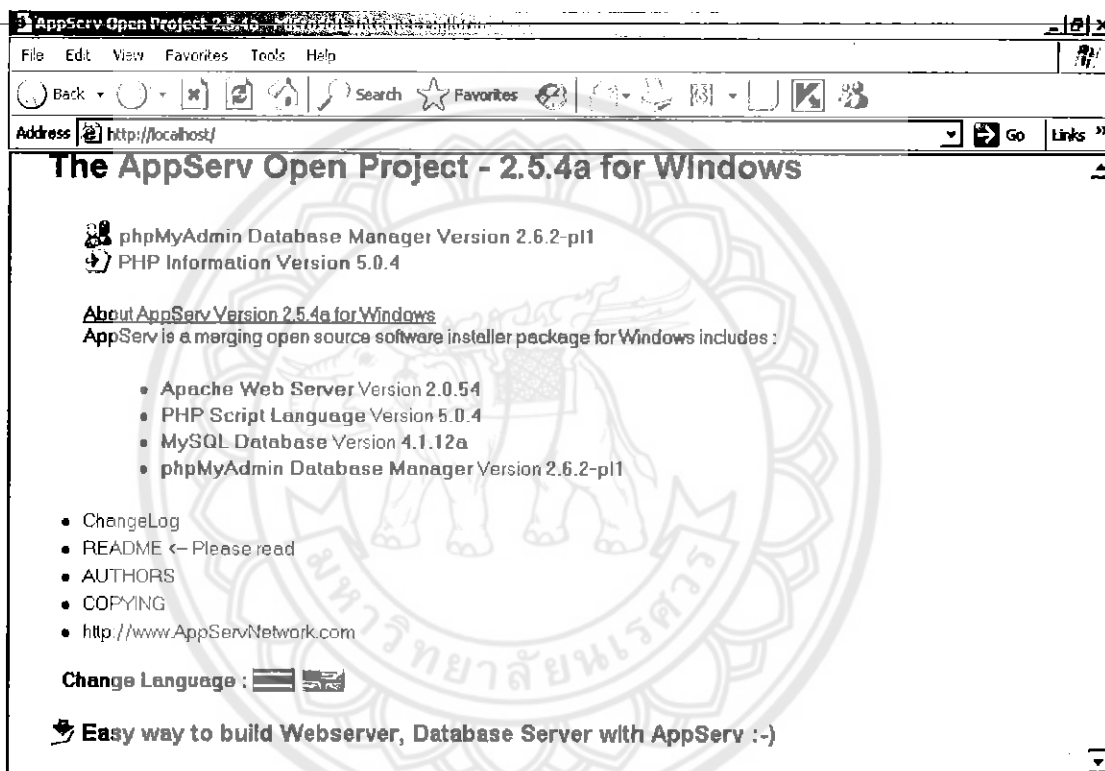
AppServ Open Project 2.5.4a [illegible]

File Edit View Favorites Tools Help

Back Search Favorites

Address http://localhost/ Go Links

The AppServ Open Project - 2.5.4a for Windows

phpMyAdmin Database Manager Version 2.6.2-pl1
PHP Information Version 5.0.4

About AppServ Version 2.5.4a for Windows
AppServ is a merging open source software installer package for Windows includes :

- Apache Web Server Version 2.0.54
- PHP Script Language Version 5.0.4
- MySQL Database Version 4.1.12a
- phpMyAdmin Database Manager Version 2.6.2-pl1

- ChangeLog
- README <- Please read
- AUTHORS
- COPYING
- http://www.AppServNetwork.com

Change Language :

Easy way to build Webserver, Database Server with AppServ :-)

มหาวิทยาลัยนเรศวร